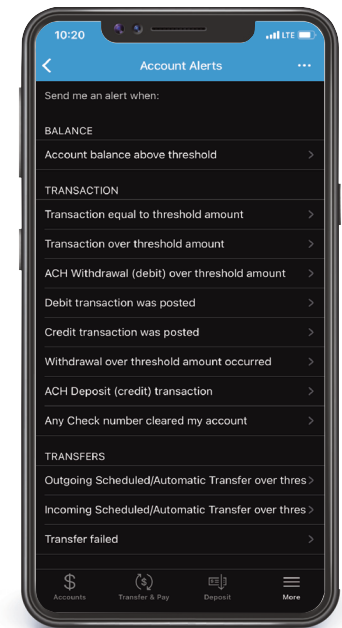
10:20

LTE

Account Alerts

Send me an alert when:

BALANCE

Account balance above threshold

TRANSACTION

Transaction equal to threshold amount

Transaction over threshold amount

ACH Withdrawal (debit) over threshold amount

Debit transaction was posted

Credit transaction was posted

Withdrawal over threshold amount occurred

ACH Deposit (credit) transaction

Any Check number cleared my account

TRANSFERS

Outgoing Scheduled/Automatic Transfer over thres

Incoming Scheduled/Automatic Transfer over thres

Transfer failed

Accounts

Transfer & Pay

Deposit

More